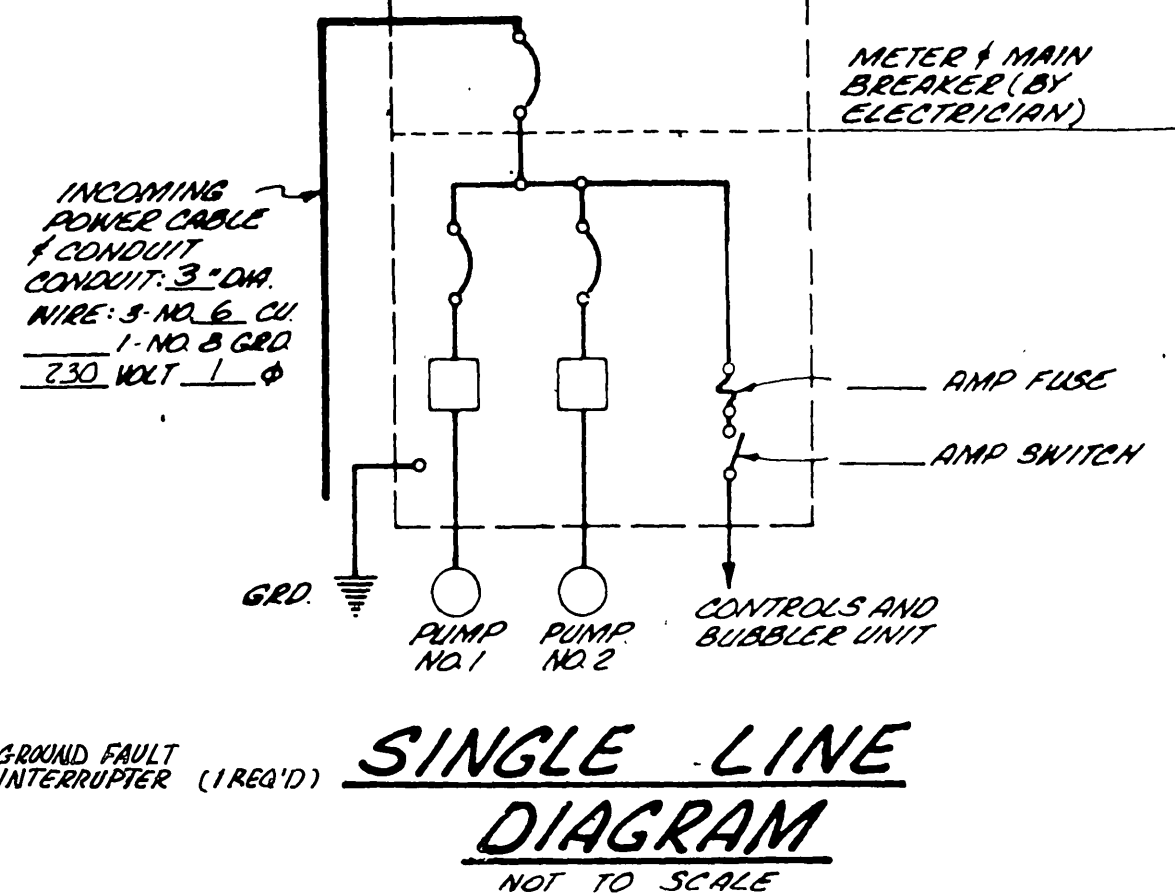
METER & MAIN BREAKER (BY ELECTRICIAN)

INCOMING POWER CABLE & CONDUIT
CONDUIT: 3" DIA.
WIRE: 3-NO. 6 CU.
_____ 1-NO. 8 GRD.
230 VOLT 1 $\phi$

AMP FUSE

AMP SWITCH

GRD.

PUMP NO. 1

PUMP NO. 2

CONTROLS AND BUBBLER UNIT

GROUND FAULT INTERRUPTER (1 REQ'D)

SINGLE LINE DIAGRAM
NOT TO SCALE